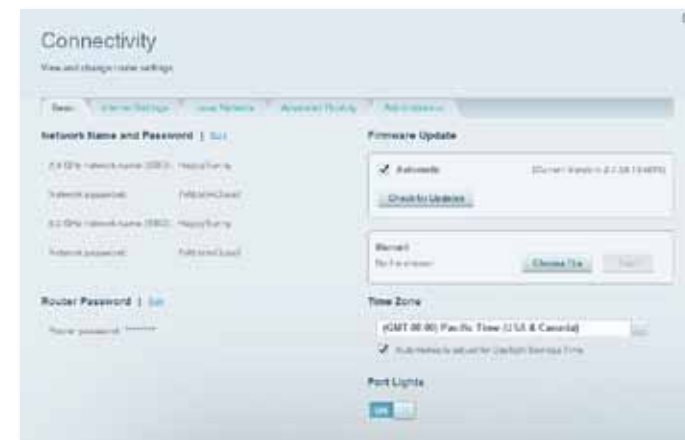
Connectivity

View and change router settings

Basic | Internet Settings | Local Network | Advanced Routing | Administration

Network Name and Password | Edit

2.4 GHz network name (SSID): HappyFamily

Network password: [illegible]

5 GHz network name (SSID): HappyFamily

Network password: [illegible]

Router Password | Edit

Router password: ********

Firmware Update

Automatic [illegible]

Check for Updates

Manual: No file chosen Choose File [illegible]

Time Zone

(GMT-08:00) Pacific Time (USA & Canada)

Automatically adjust for Daylight Savings Time

Port Lights

ON